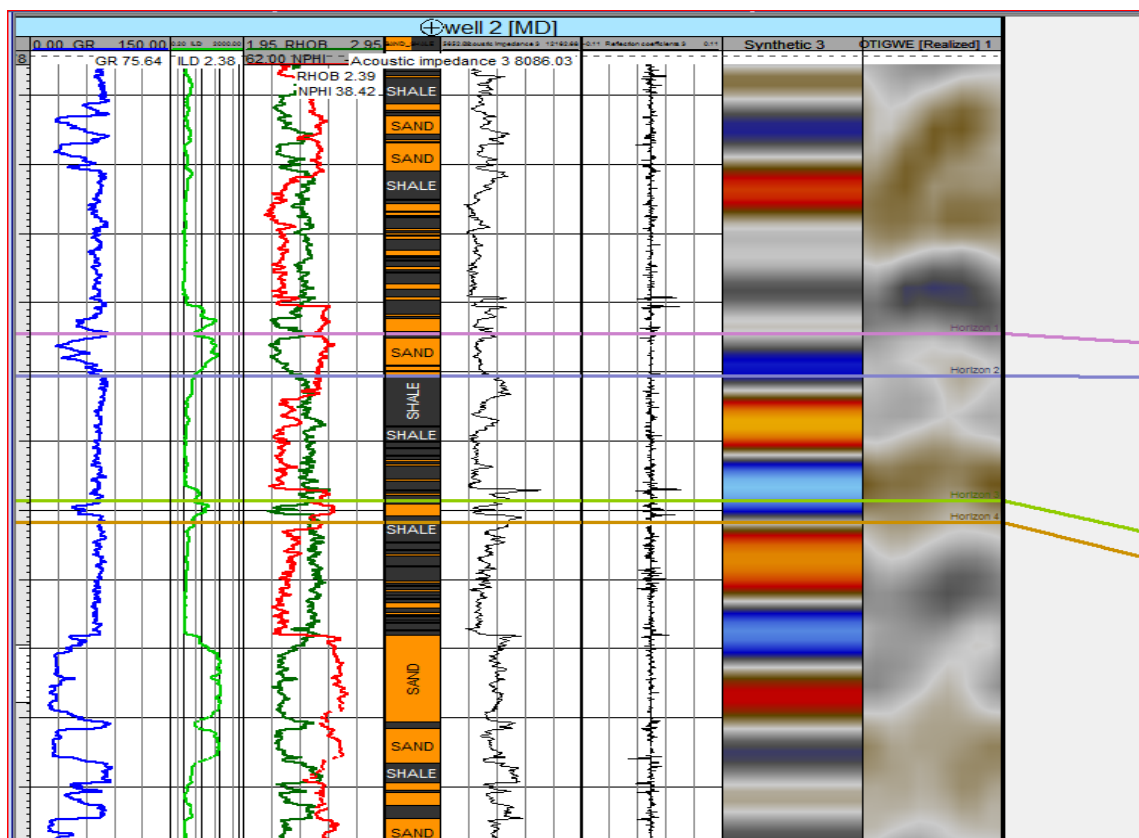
well 2 [MD]

0.00 GR 150.00
0.00 ILD 2000.00
1.95 RHOB 2.95
62.00 NPHI
SAND SHALE
2650.00 Acoustic impedance 3 12182.66
-0.11 Reflection coefficients 3 0.11
Synthetic 3
OTIGWE [Realized] 1

8
GR 75.64
ILD 2.38
RHOB 2.39
NPHI 38.42
Acoustic impedance 3 8086.03

SHALE
SAND
SAND
SHALE
SAND
SHALE
SHALE
SHALE
SAND
SAND
SHALE
SAND

Horizon 1
Horizon 2
Horizon 3
Horizon 4